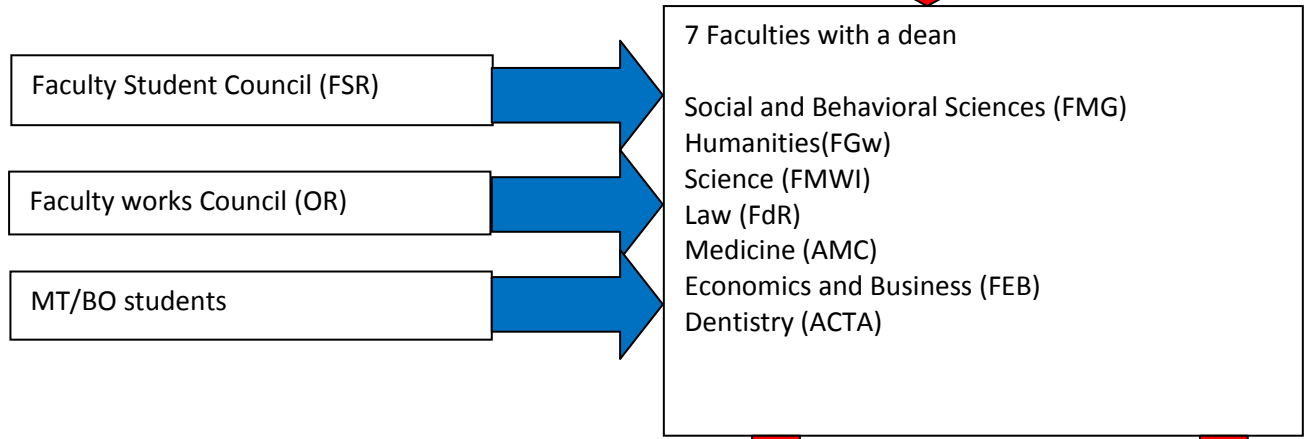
Faculty Student Council (FSR)

Faculty works Council (OR)

MT/BO students

7 Faculties with a dean

Social and Behavioral Sciences (FMG)
Humanities(FGw)
Science (FMWI)
Law (FdR)
Medicine (AMC)
Economics and Business (FEB)
Dentistry (ACTA)